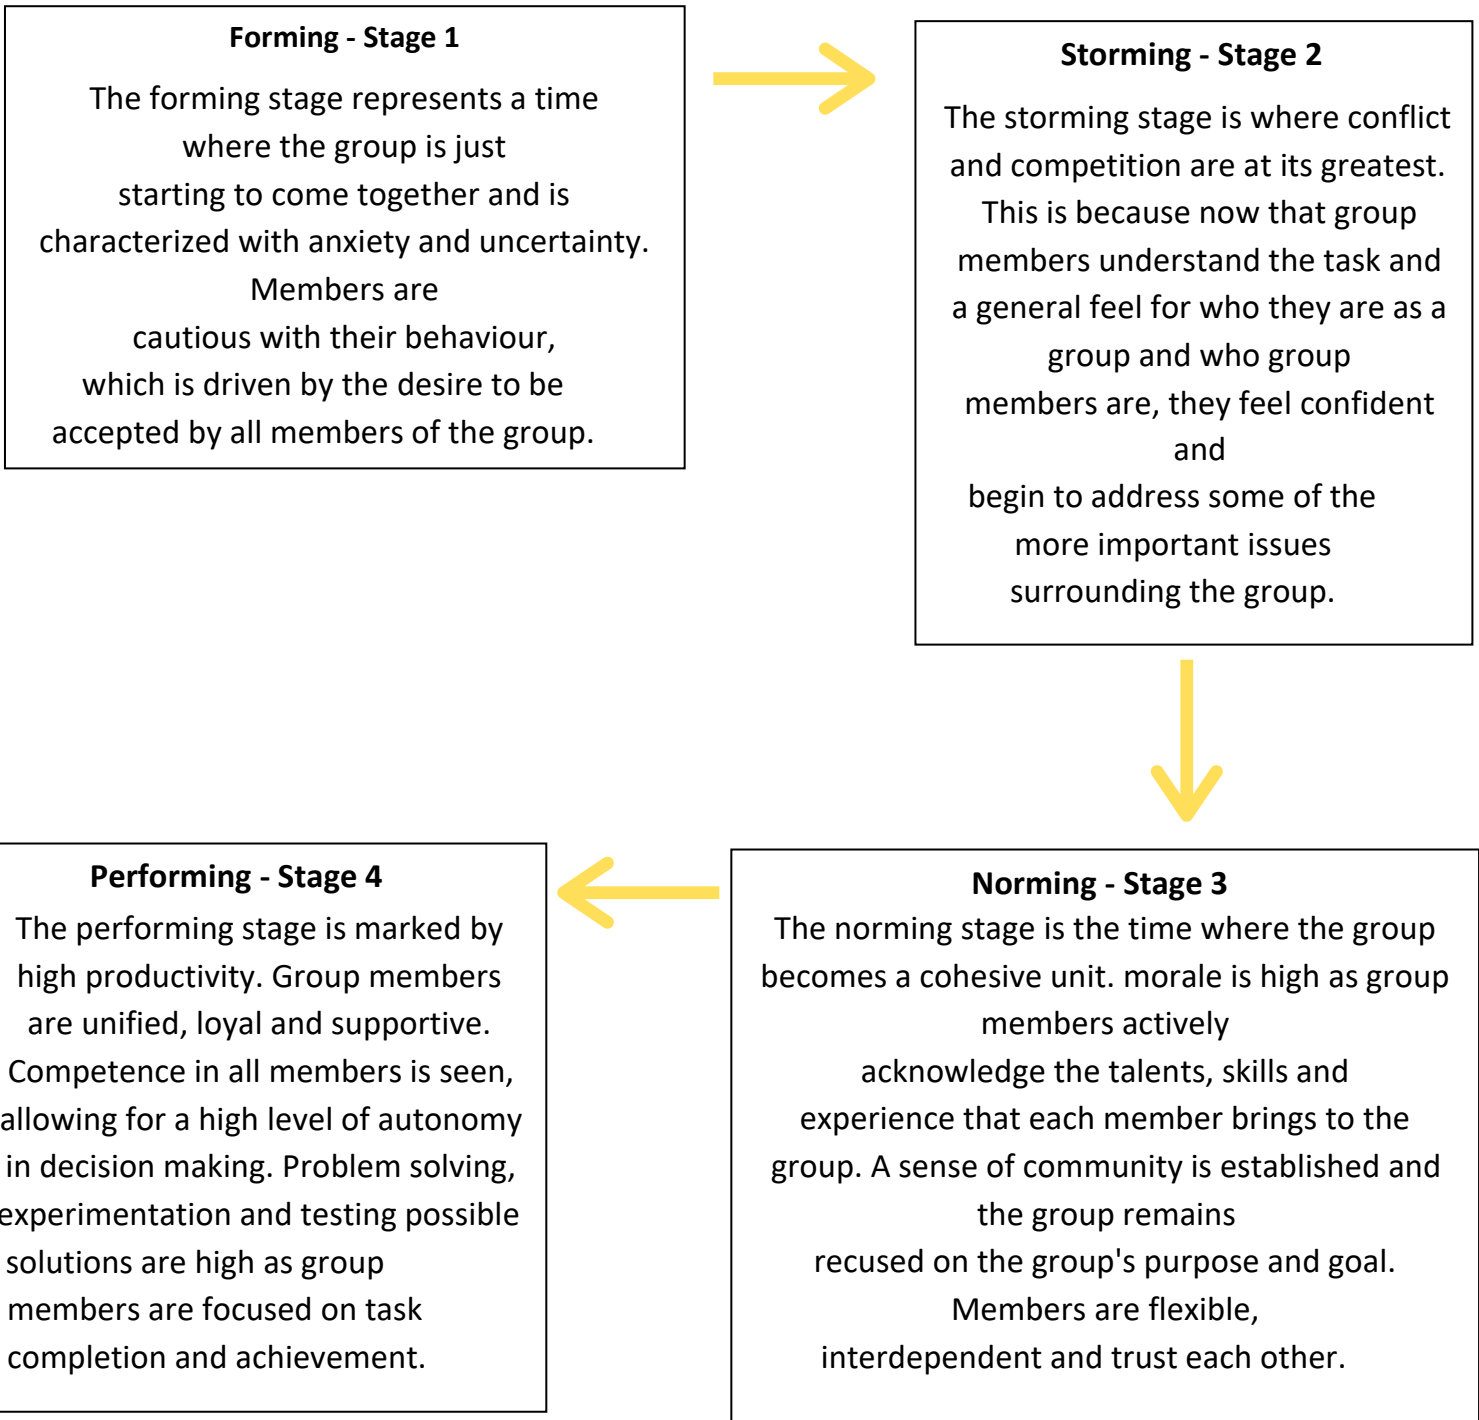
**Forming - Stage 1**

The forming stage represents a time where the group is just starting to come together and is characterized with anxiety and uncertainty. Members are cautious with their behaviour, which is driven by the desire to be accepted by all members of the group.

**Storming - Stage 2**

The storming stage is where conflict and competition are at its greatest. This is because now that group members understand the task and a general feel for who they are as a group and who group members are, they feel confident and begin to address some of the more important issues surrounding the group.

**Norming - Stage 3**

The norming stage is the time where the group becomes a cohesive unit. morale is high as group members actively acknowledge the talents, skills and experience that each member brings to the group. A sense of community is established and the group remains recused on the group's purpose and goal. Members are flexible, interdependent and trust each other.

**Performing - Stage 4**

The performing stage is marked by high productivity. Group members are unified, loyal and supportive. Competence in all members is seen, allowing for a high level of autonomy in decision making. Problem solving, experimentation and testing possible solutions are high as group members are focused on task completion and achievement.